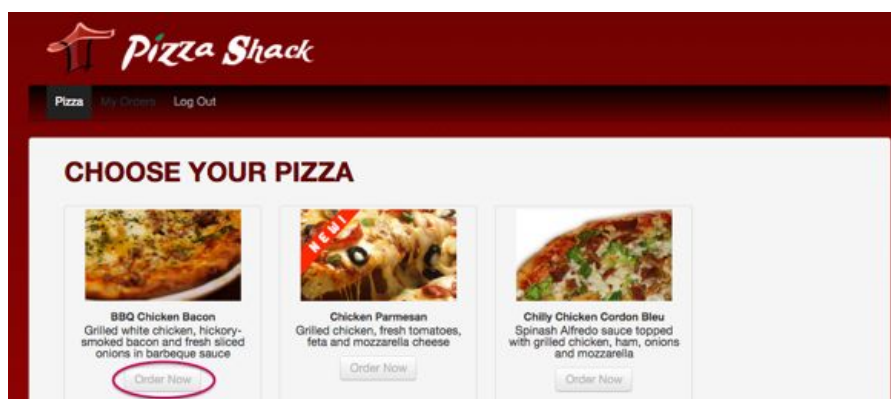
Pizza Shack

Pizza My Orders Log Out

CHOOSE YOUR PIZZA

NEW!

BBQ Chicken Bacon
Grilled white chicken, hickory-smoked bacon and fresh sliced onions in barbeque sauce
Order Now

Chicken Parmesan
Grilled chicken, fresh tomatoes, feta and mozzarella cheese
Order Now

Chilly Chicken Cordon Bleu
Spinash Alfredo sauce topped with grilled chicken, ham, onions and mozzarella
Order Now